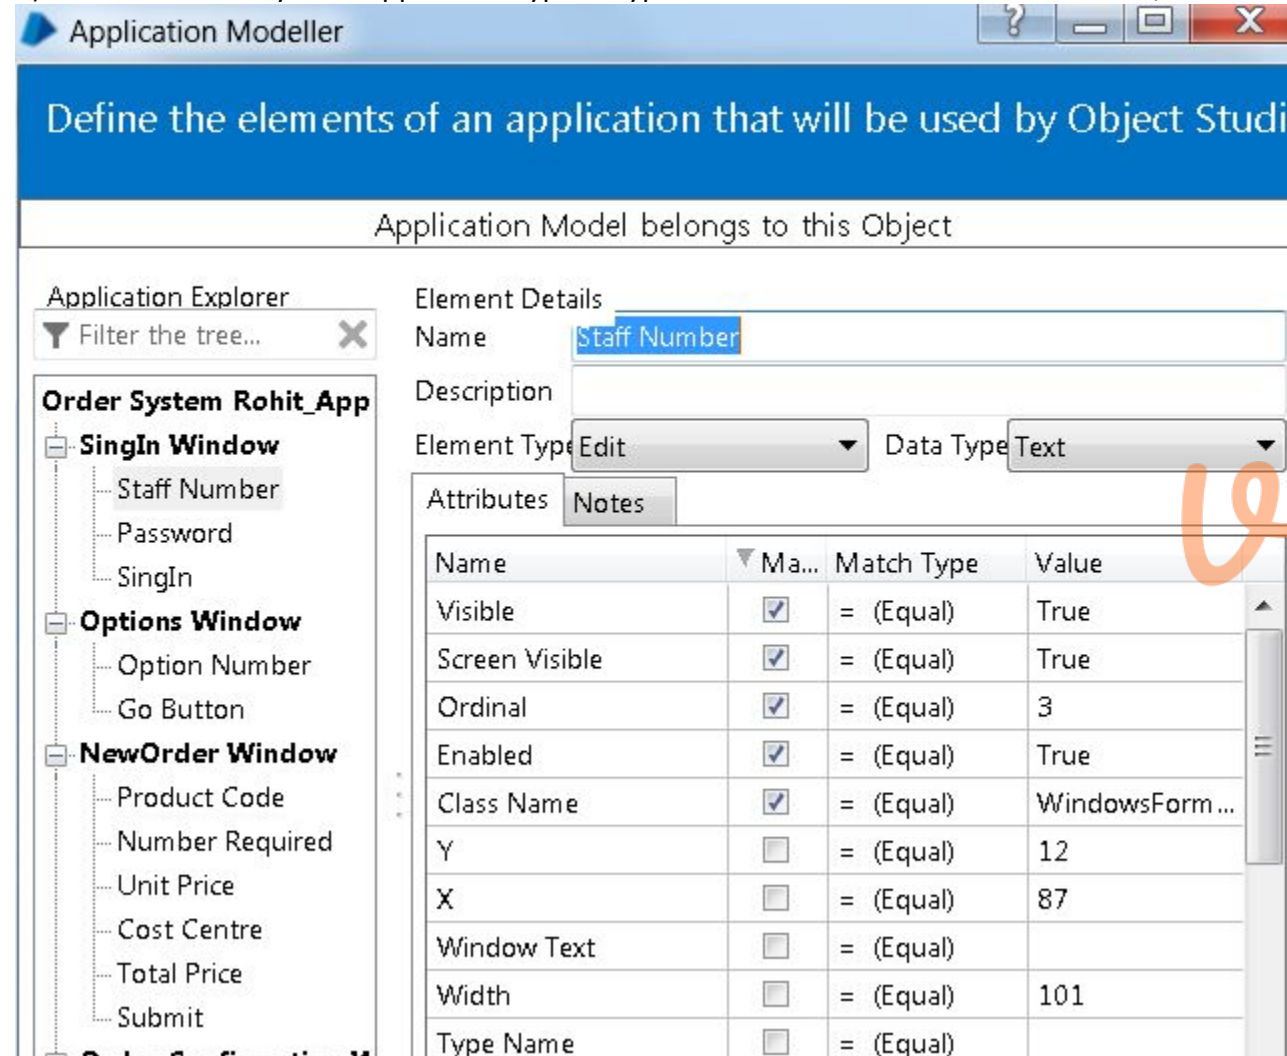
Application Modeller

Define the elements of an application that will be used by Object Studi

Application Model belongs to this Object

Application Explorer
Filter the tree...

Order System Rohit_App
SingIn Window
Staff Number
Password
SingIn
Options Window
Option Number
Go Button
NewOrder Window
Product Code
Number Required
Unit Price
Cost Centre
Total Price
Submit

Element Details
Name Staff Number
Description
Element Type Edit
Data Type Text

Attributes Notes

| Name | Ma... | Match Type | Value |
|---|---|---|---|
| Visible | ✓ | = (Equal) | True |
| Screen Visible | ✓ | = (Equal) | True |
| Ordinal | ✓ | = (Equal) | 3 |
| Enabled | ✓ | = (Equal) | True |
| Class Name | ✓ | = (Equal) | WindowsForm... |
| Y | | = (Equal) | 12 |
| X | | = (Equal) | 87 |
| Window Text | | = (Equal) | |
| Width | | = (Equal) | 101 |
| Type Name | | = (Equal) | |